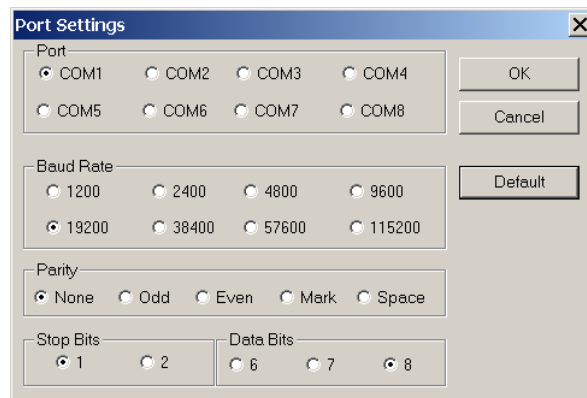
Port Settings

Port
COM1 COM2 COM3 COM4
COM5 COM6 COM7 COM8

OK

Cancel

Baud Rate
1200 2400 4800 9600
19200 38400 57600 115200

Default

Parity
None Odd Even Mark Space

Stop Bits
1 2

Data Bits
6 7 8